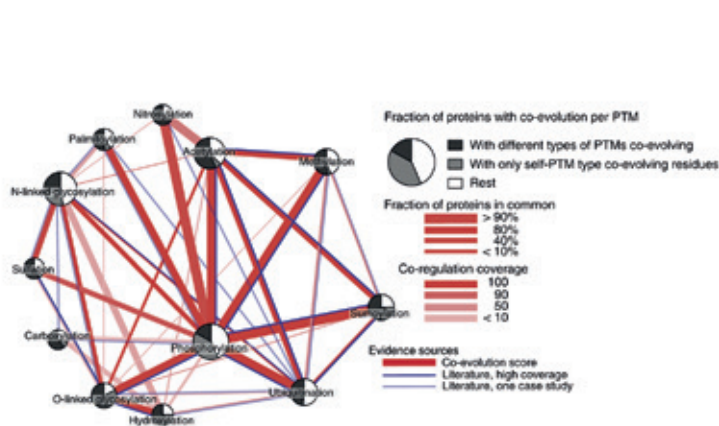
Nitrosylation
Palmitoylation
Acetylation
Methylation
N-linked glycosylation
Sulfation
Sumoylation
Carboxylation
Phosphorylation
O-linked glycosylation
Ubiquitination
Hydroxylation

Fraction of proteins with co-evolution per PTM
With different types of PTMs co-evolving
With only self-PTM type co-evolving residues
Rest

Fraction of proteins in common
> 90%
80%
40%
< 10%

Co-regulation coverage
100
90
50
< 10

Evidence sources
Co-evolution score
Literature, high coverage
Literature, one case study